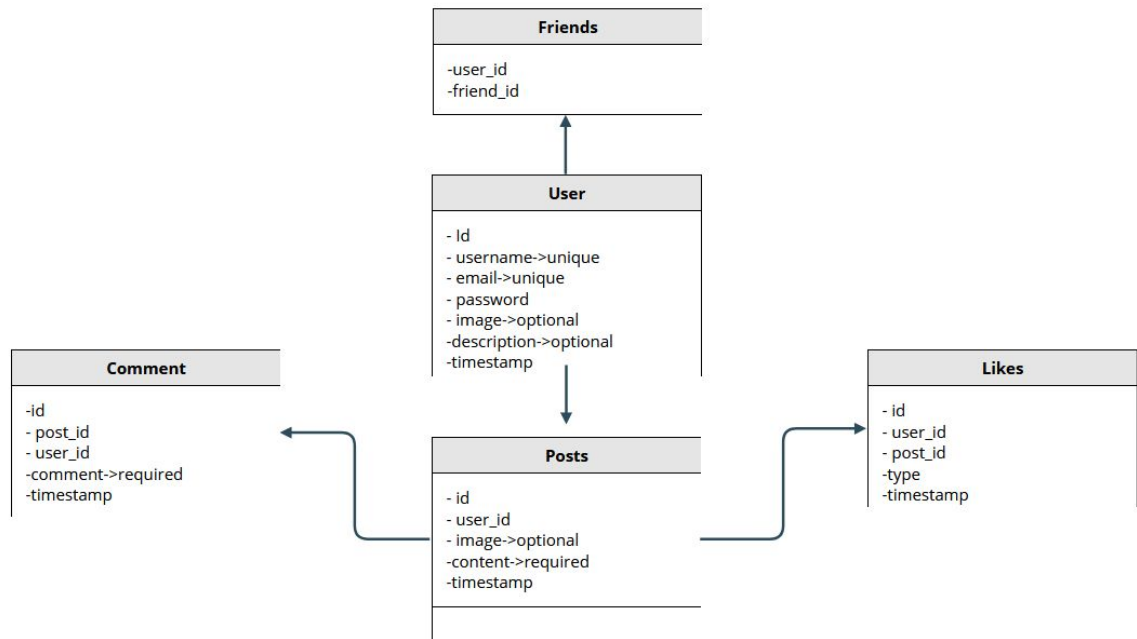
Friends

-user_id
-friend_id

User

- Id
- username->unique
- email->unique
- password
- image->optional
-description->optional
-timestamp

Comment

-id
- post_id
- user_id
-comment->required
-timestamp

Posts

- id
- user_id
- image->optional
-content->required
-timestamp

Likes

- id
- user_id
- post_id
-type
-timestamp